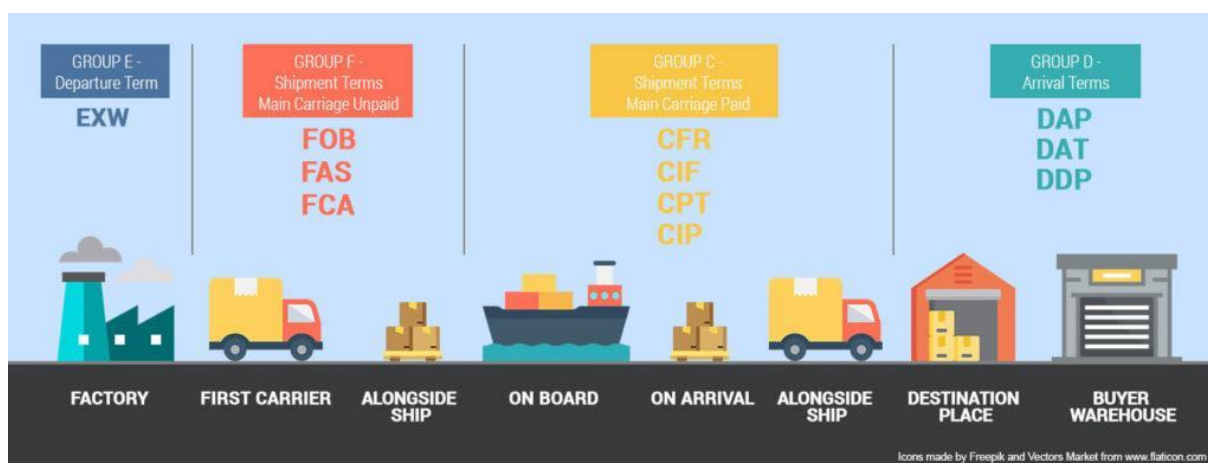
GROUP E - Departure Term

EXW

GROUP F - Shipment Terms Main Carriage Unpaid

FOB
FAS
FCA

GROUP C - Shipment Terms Main Carriage Paid

CFR
CIF
CPT
CIP

GROUP D - Arrival Terms

DAP
DAT
DDP

FACTORY

FIRST CARRIER

ALONGSIDE SHIP

ON BOARD

ON ARRIVAL

ALONGSIDE SHIP

DESTINATION PLACE

BUYER WAREHOUSE

Icons made by Freepik and Vectors Market from www.flaticon.com